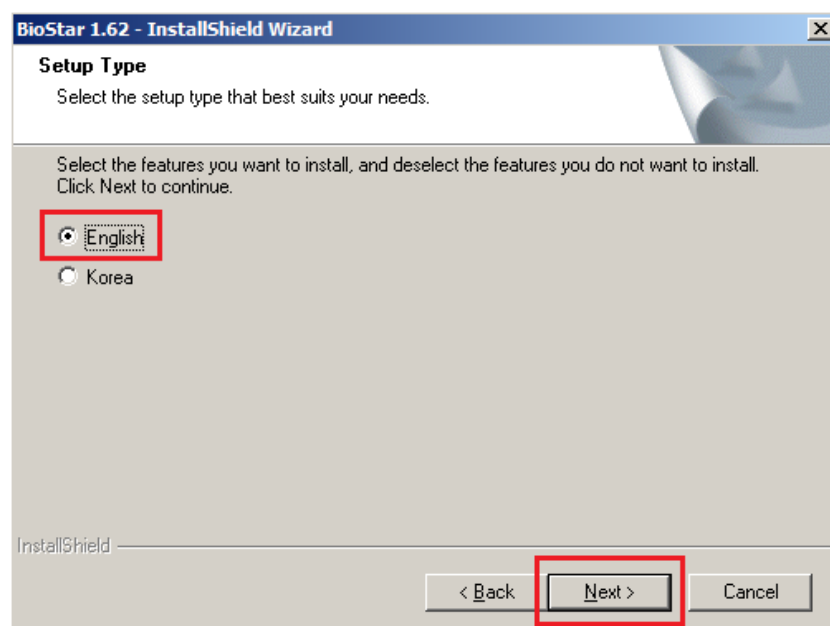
BioStar 1.62 - InstallShield Wizard

Setup Type

Select the setup type that best suits your needs.

Select the features you want to install, and deselect the features you do not want to install. Click Next to continue.

English

Korea

InstallShield

< Back

Next >

Cancel